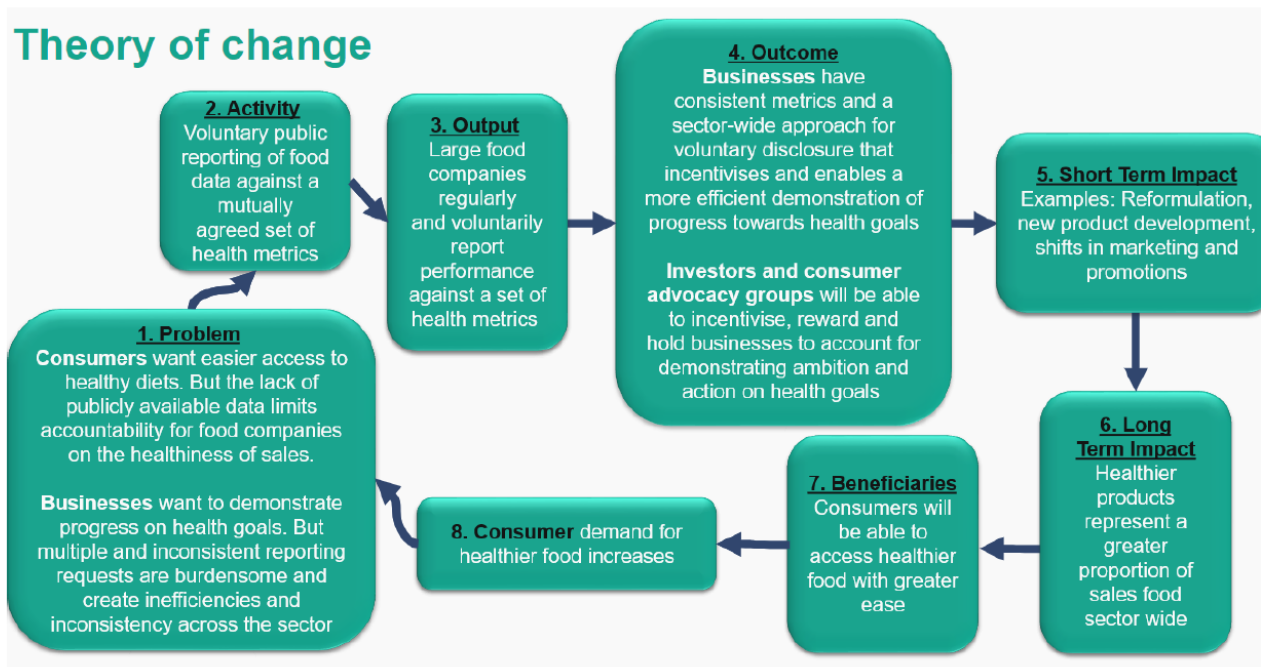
Theory of change

1. Problem
Consumers want easier access to healthy diets. But the lack of publicly available data limits accountability for food companies on the healthiness of sales.

Businesses want to demonstrate progress on health goals. But multiple and inconsistent reporting requests are burdensome and create inefficiencies and inconsistency across the sector

2. Activity
Voluntary public reporting of food data against a mutually agreed set of health metrics

3. Output
Large food companies regularly and voluntarily report performance against a set of health metrics

4. Outcome
Businesses have consistent metrics and a sector-wide approach for voluntary disclosure that incentivises and enables a more efficient demonstration of progress towards health goals

Investors and consumer advocacy groups will be able to incentivise, reward and hold businesses to account for demonstrating ambition and action on health goals

5. Short Term Impact
Examples: Reformulation, new product development, shifts in marketing and promotions

6. Long Term Impact
Healthier products represent a greater proportion of sales food sector wide

7. Beneficiaries
Consumers will be able to access healthier food with greater ease

8. Consumer demand for healthier food increases